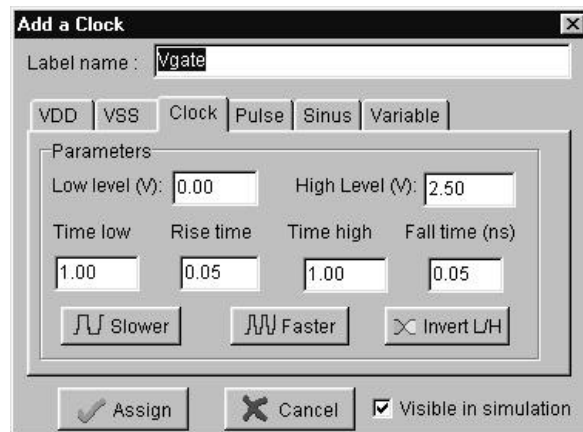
Add a Clock

Label name : Vgate

VDD | VSS | Clock | Pulse | Sinus | Variable

Parameters

Low level (V): 0.00

High Level (V): 2.50

| Time low | Rise time | Time high | Fall time (ns) |
|---|---|---|---|
| 1.00 | 0.05 | 1.00 | 0.05 |

Slower

Faster

Invert L/H

Assign

Cancel

Visible in simulation